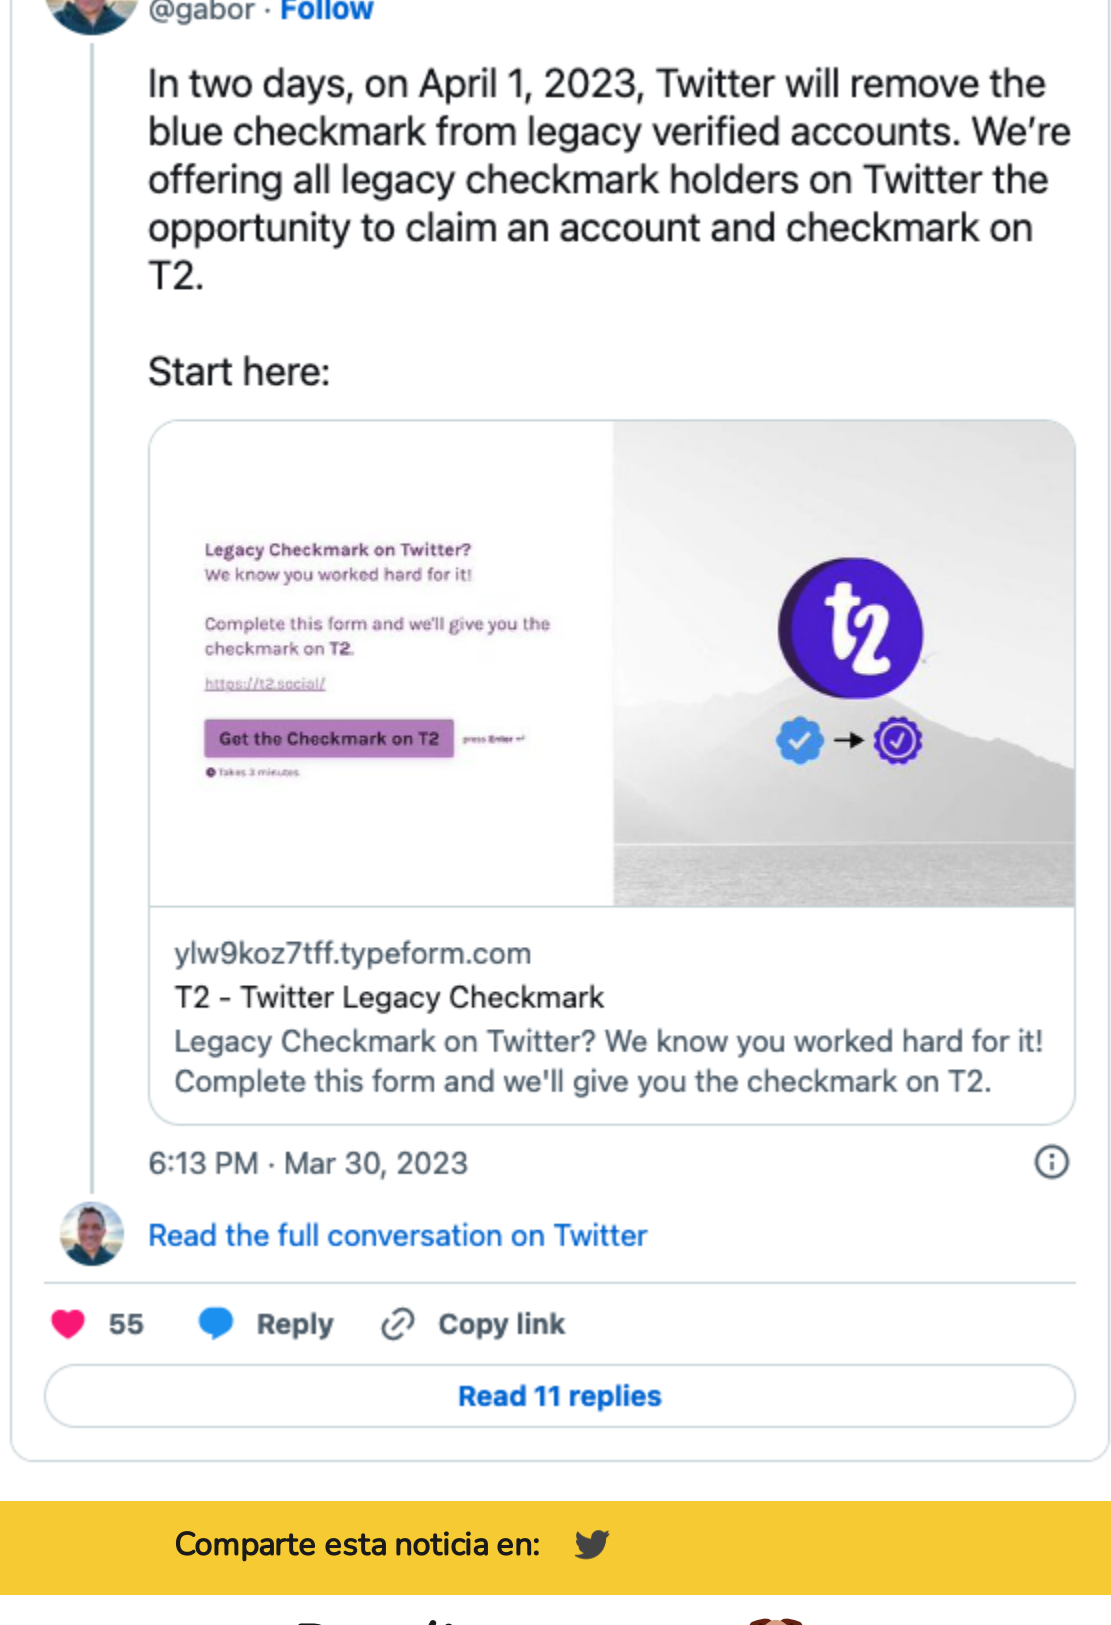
@gabor · Follow

In two days, on April 1, 2023, Twitter will remove the blue checkmark from legacy verified accounts. We're offering all legacy checkmark holders on Twitter the opportunity to claim an account and checkmark on T2.

Start here:

Legacy Checkmark on Twitter?
We know you worked hard for it!

Complete this form and we'll give you the checkmark on T2.

https://t2.social/

Get the Checkmark on T2 press Enter ↵

Takes 3 minutes

t2

ylw9koz7tff.typeform.com
T2 - Twitter Legacy Checkmark
Legacy Checkmark on Twitter? We know you worked hard for it! Complete this form and we'll give you the checkmark on T2.

6:13 PM · Mar 30, 2023

Read the full conversation on Twitter

55 Reply Copy link

Read 11 replies

Comparte esta noticia en: